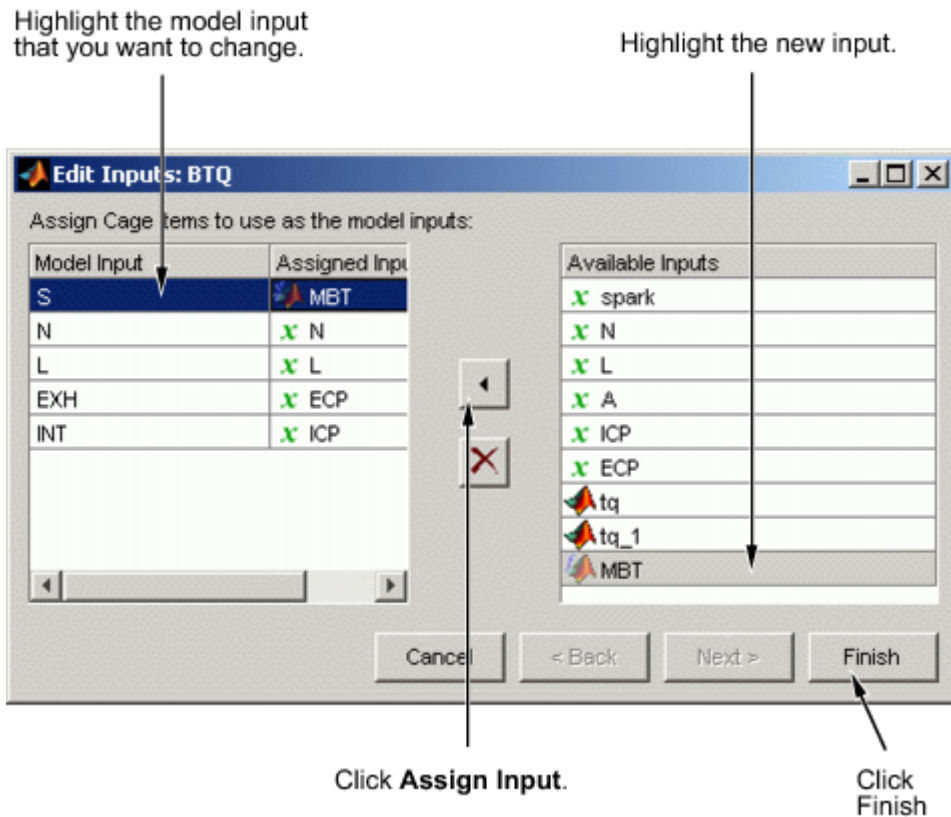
Highlight the model input that you want to change.

Highlight the new input.

Edit Inputs: BTQ

Assign Cage items to use as the model inputs:

| Model Input | Assigned Inpu |
|---|---|
| S | MBT |
| N | $x$ N |
| L | $x$ L |
| EXH | $x$ ECP |
| INT | $x$ ICP |

| Available Inputs |
|---|
| $x$ spark |
| $x$ N |
| $x$ L |
| $x$ A |
| $x$ ICP |
| $x$ ECP |
| tq |
| tq_1 |
| MBT |

Cancel

< Back

Next >

Finish

Click **Assign Input**.

Click Finish